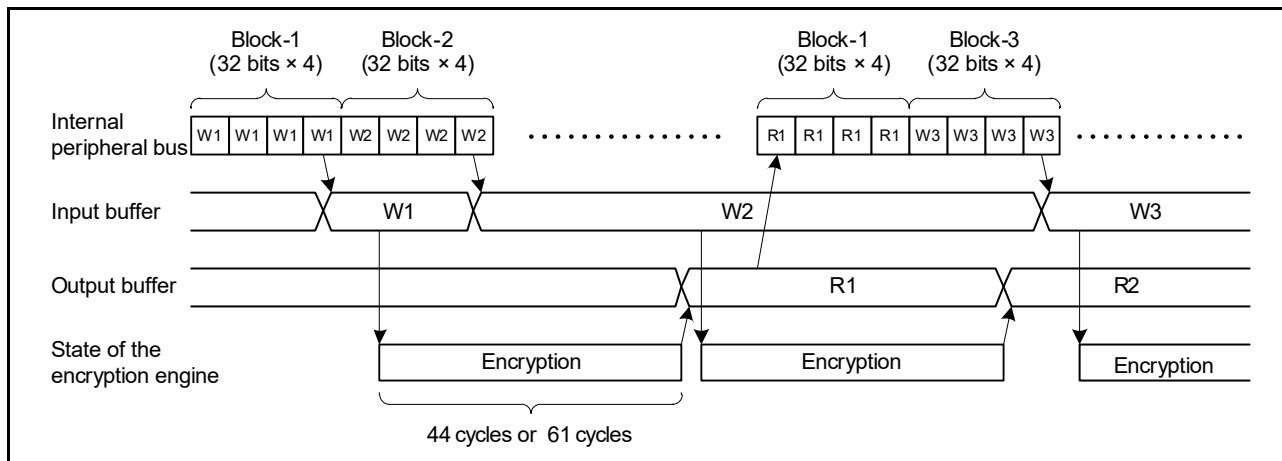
Block-1
(32 bits × 4)

Block-2
(32 bits × 4)

Block-1
(32 bits × 4)

Block-3
(32 bits × 4)

Internal peripheral bus

W1 W1 W1 W1 W2 W2 W2 W2

R1 R1 R1 R1 W3 W3 W3 W3

Input buffer

W1

W2

W3

Output buffer

R1

R2

State of the encryption engine

Encryption

Encryption

Encryption

44 cycles or 61 cycles